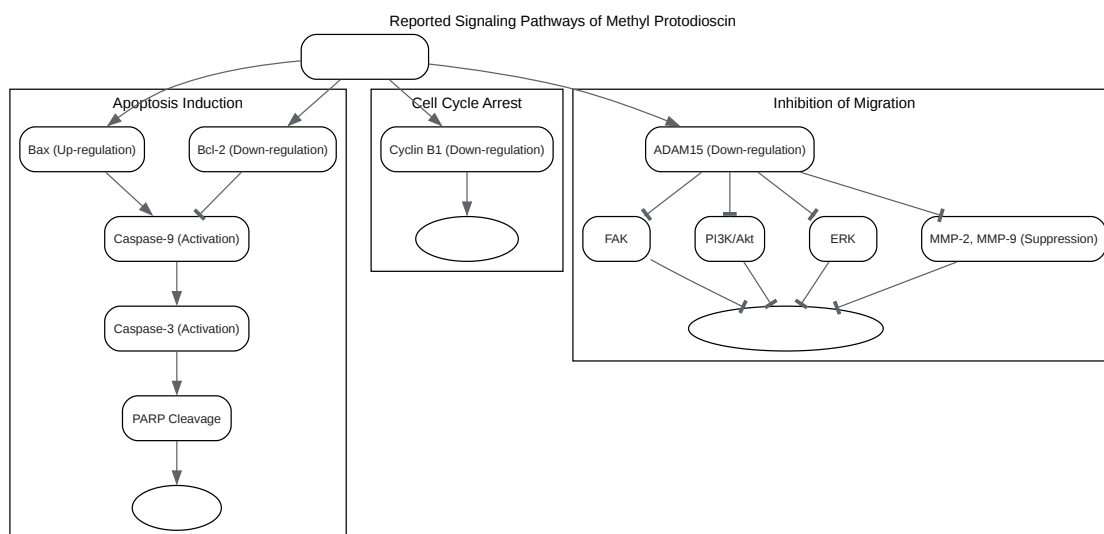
Reported Signaling Pathways of Methyl Protodioscin

Apoptosis Induction

Bax (Up-regulation)

Bcl-2 (Down-regulation)

Caspase-9 (Activation)

Caspase-3 (Activation)

PARP Cleavage

Cell Cycle Arrest

Cyclin B1 (Down-regulation)

Inhibition of Migration

ADAM15 (Down-regulation)

FAK

PI3K/Akt

ERK

MMP-2, MMP-9 (Suppression)